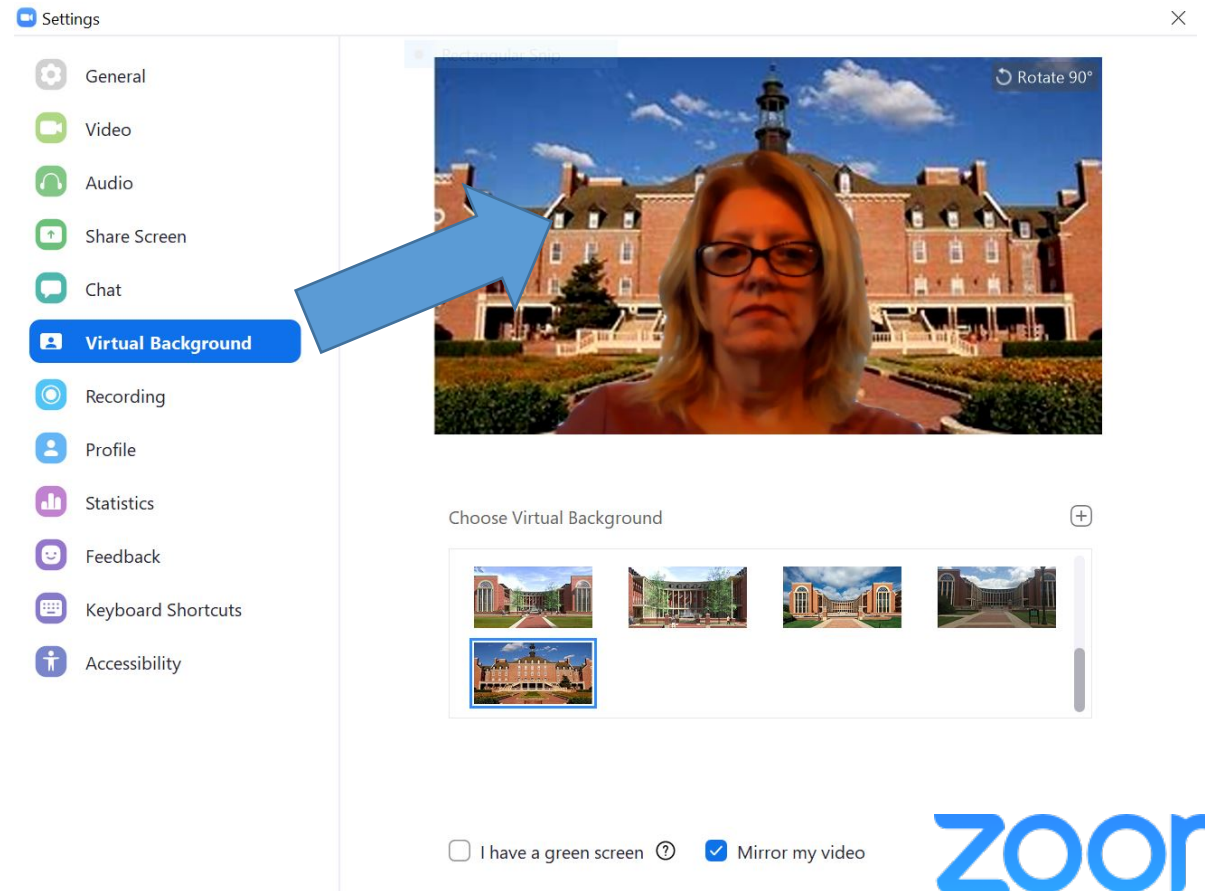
Settings

General
Video
Audio
Share Screen
Chat
Virtual Background
Recording
Profile
Statistics
Feedback
Keyboard Shortcuts
Accessibility

Rectangular Snip

Rotate 90°

Choose Virtual Background

I have a green screen

Mirror my video

zoo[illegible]